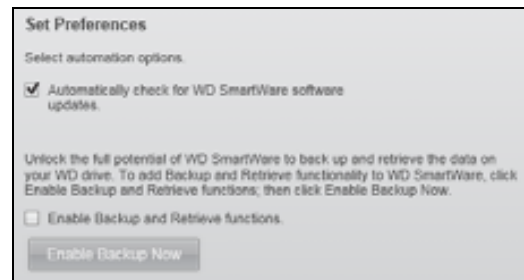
Set Preferences

Select automation options.

Automatically check for WD SmartWare software updates.

Unlock the full potential of WD SmartWare to back up and retrieve the data on your WD drive. To add Backup and Retrieve functionality to WD SmartWare, click Enable Backup and Retrieve functions; then click Enable Backup Now.

Enable Backup and Retrieve functions.

Enable Backup Now